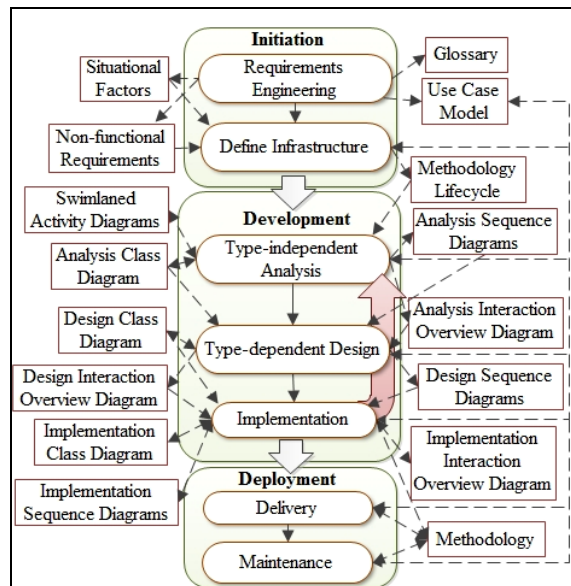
Initiation

Requirements Engineering

Define Infrastructure

Situational Factors

Non-functional Requirements

Glossary

Use Case Model

Methodology Lifecycle

Development

Swimlaned Activity Diagrams

Analysis Class Diagram

Type-independent Analysis

Analysis Sequence Diagrams

Design Class Diagram

Type-dependent Design

Analysis Interaction Overview Diagram

Design Interaction Overview Diagram

Implementation

Design Sequence Diagrams

Implementation Class Diagram

Implementation Interaction Overview Diagram

Deployment

Implementation Sequence Diagrams

Delivery

Maintenance

Methodology